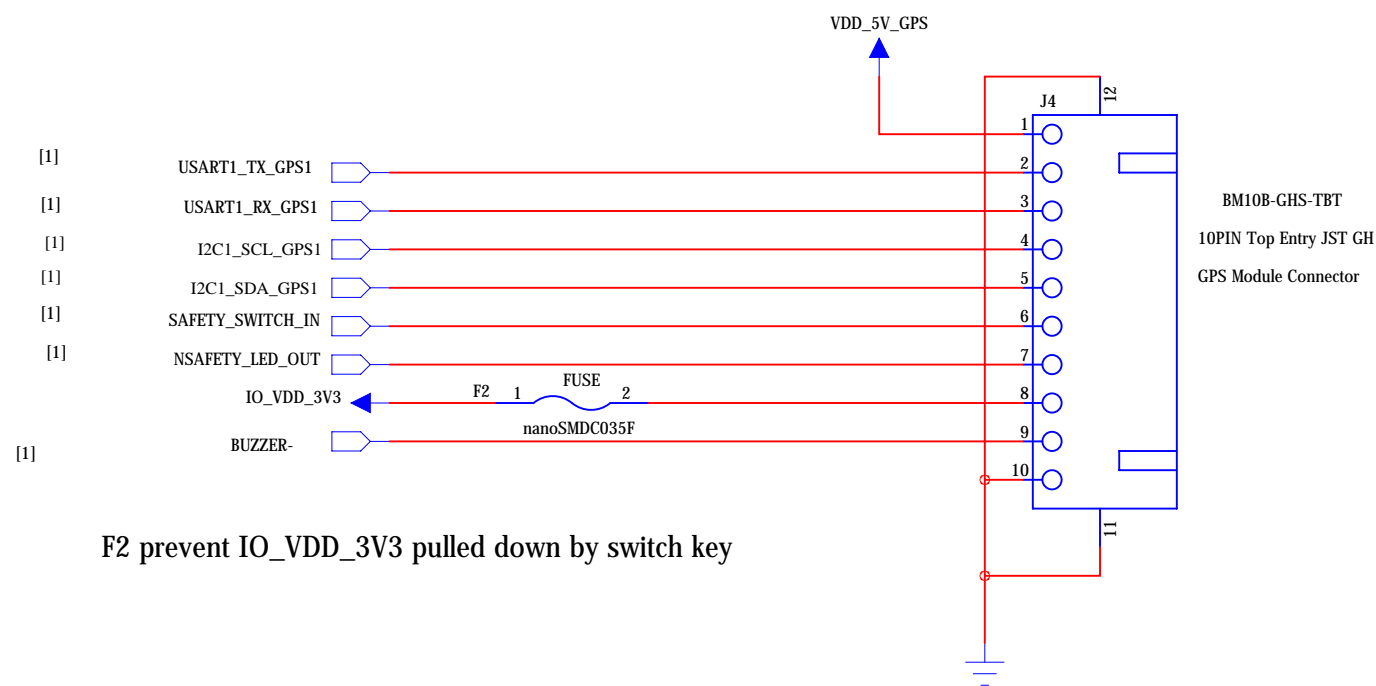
VDD_5V_GPS

J4

12

[1] USART1_TX_GPS1
[1] USART1_RX_GPS1
[1] I2C1_SCL_GPS1
[1] I2C1_SDA_GPS1
[1] SAFETY_SWITCH_IN
[1] NSAFETY_LED_OUT
IO_VDD_3V3
F2 1 FUSE 2
nanoSMDC035F
[1] BUZZER-

1
2
3
4
5
6
7
8
9
10

11

BM10B-GHS-TBT
10PIN Top Entry JST GH
GPS Module Connector

F2 prevent IO_VDD_3V3 pulled down by switch key